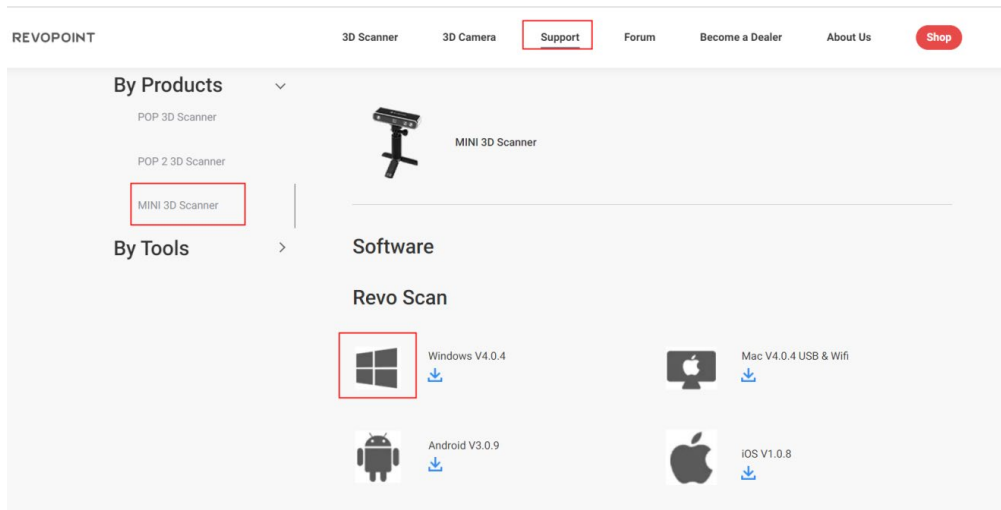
REVOPOINT

3D Scanner 3D Camera Support Forum Become a Dealer About Us Shop

By Products

POP 3D Scanner

POP 2 3D Scanner

MINI 3D Scanner

By Tools

MINI 3D Scanner

Software

Revo Scan

Windows V4.0.4

Mac V4.0.4 USB & Wifi

Android V3.0.9

iOS V1.0.8